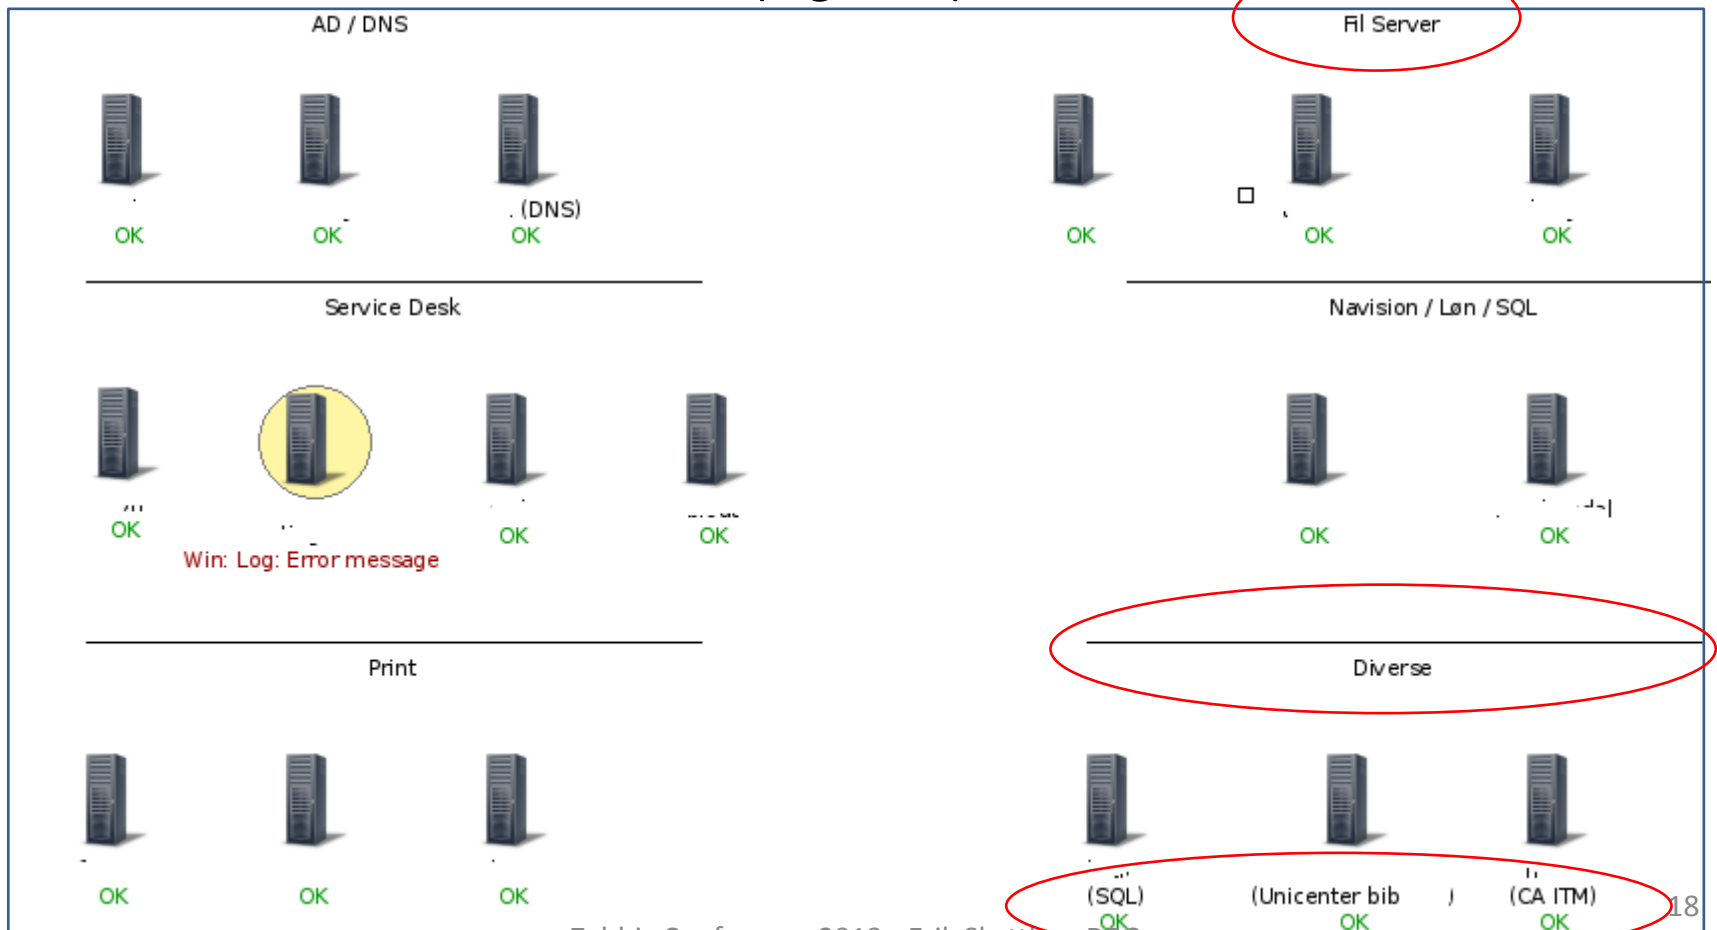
AD / DNS

OK

OK

(DNS)
OK

Fil Server

OK

OK

OK

Service Desk

OK

Win: Log: Error message

OK

OK

Navision / Løn / SQL

OK

OK

Print

OK

OK

OK

Diverse

(SQL)
OK

(Unicenter bib
OK

(CA ITM)
OK

18